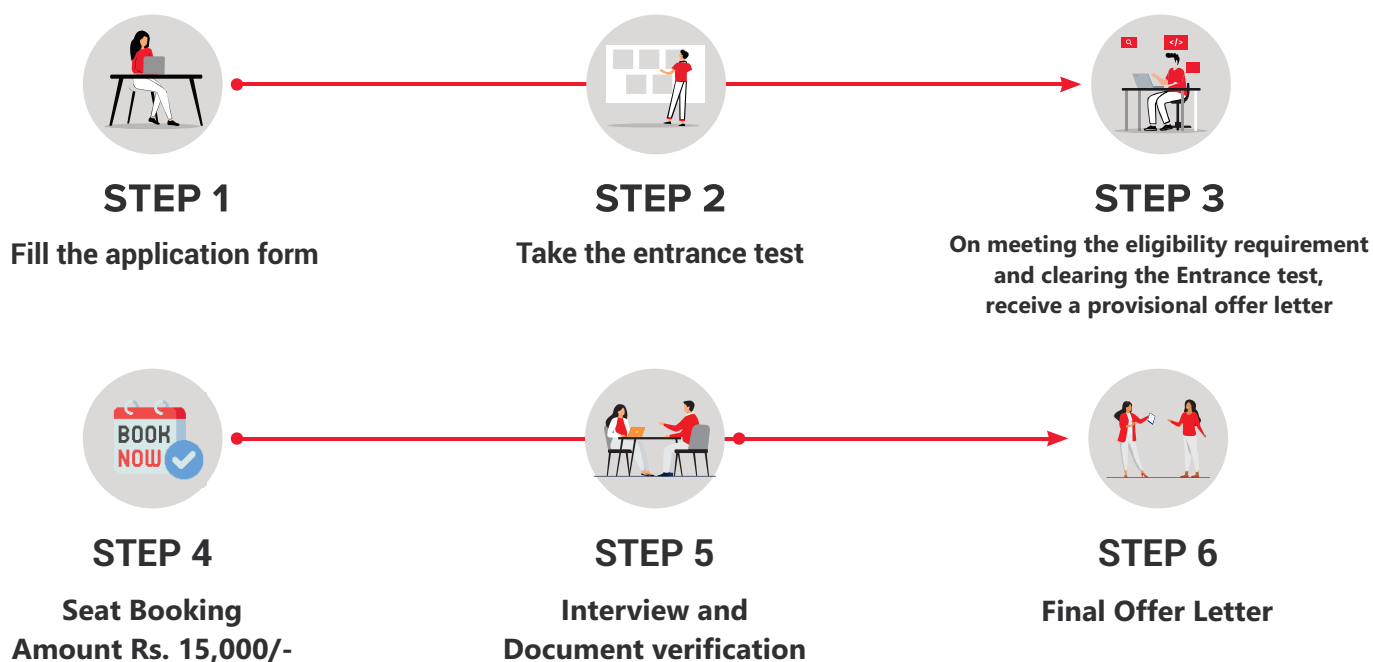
STEP 1
Fill the application form

STEP 2
Take the entrance test

STEP 3
On meeting the eligibility requirement and clearing the Entrance test, receive a provisional offer letter

BOOK NOW

STEP 4
Seat Booking Amount Rs. 15,000/-

STEP 5
Interview and Document verification

STEP 6
Final Offer Letter